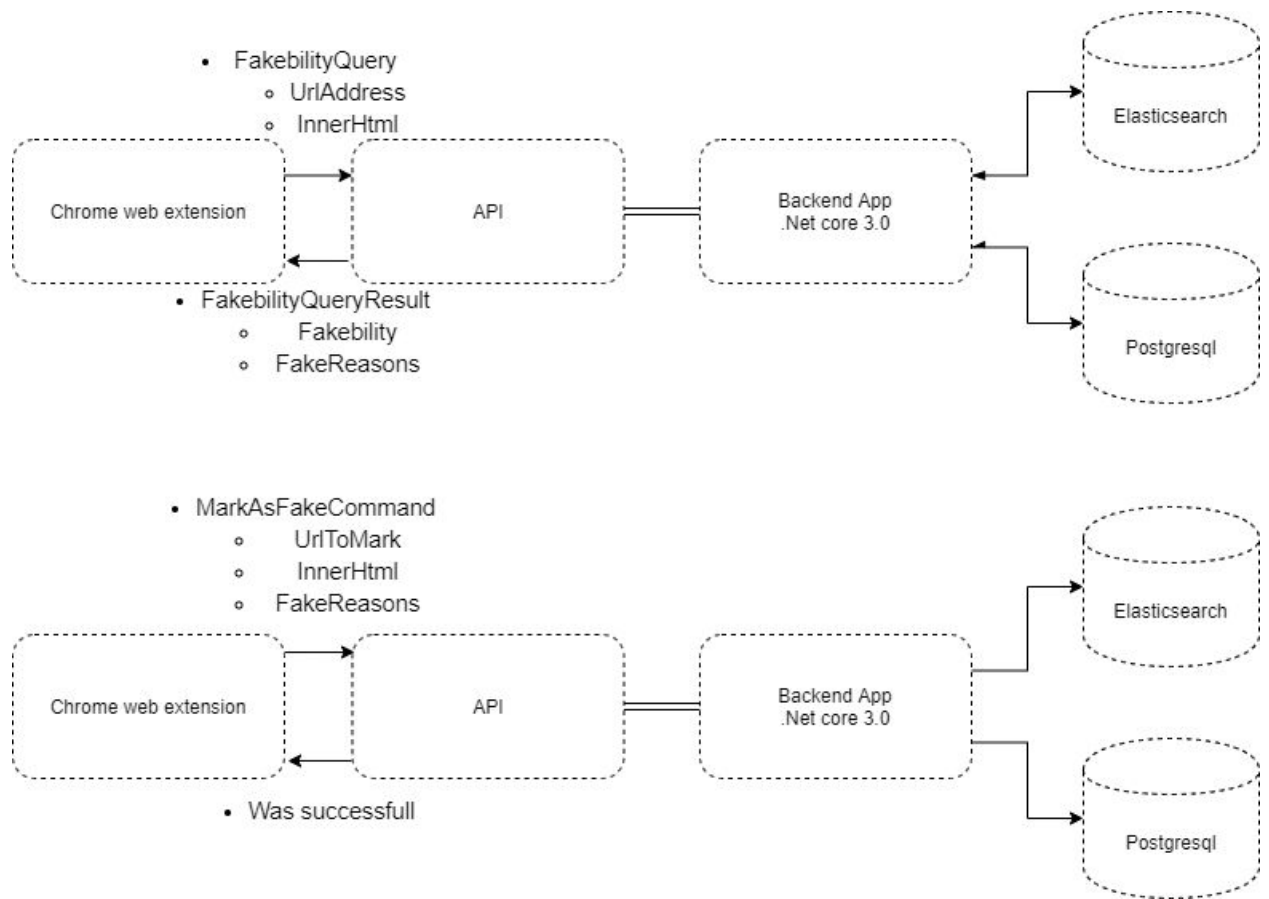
- FakebilityQuery
  - UrlAddress
  - InnerHtml

Chrome web extension

API

Backend App
.Net core 3.0

Elasticsearch

Postgresql

- FakebilityQueryResult
  - Fakebility
  - FakeReasons

- MarkAsFakeCommand
  - UrlToMark
  - InnerHtml
  - FakeReasons

Chrome web extension

API

Backend App
.Net core 3.0

Elasticsearch

Postgresql

- Was successfull